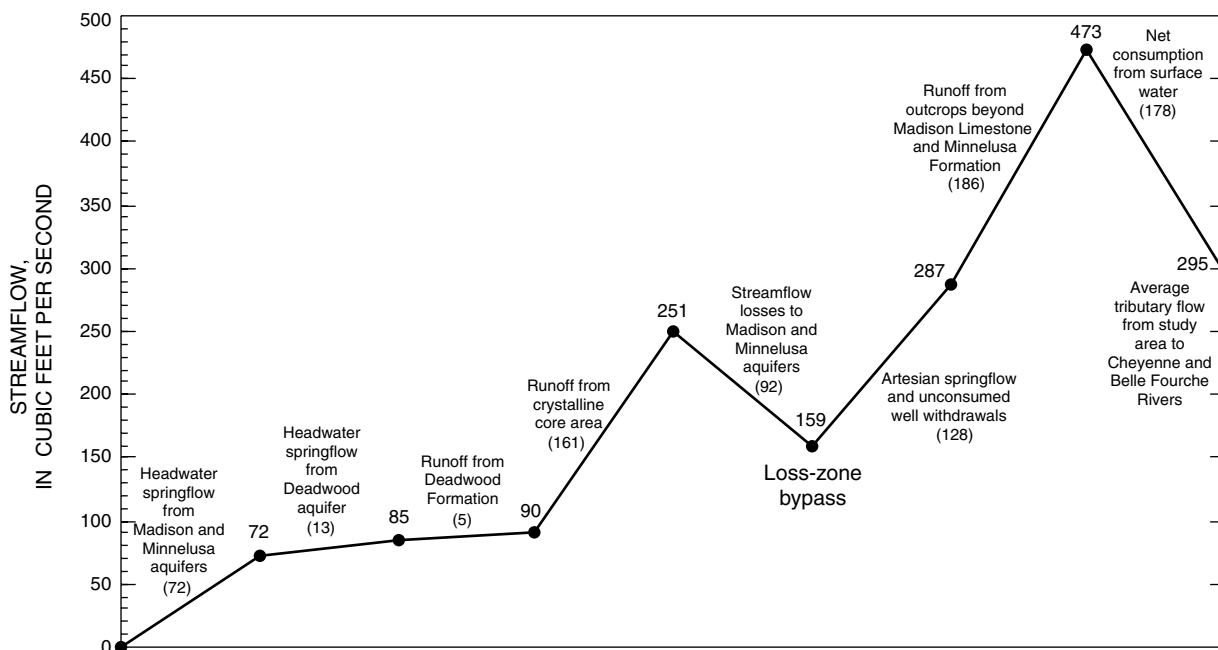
STREAMFLOW, IN CUBIC FEET PER SECOND

500
450
400
350
300
250
200
150
100
50
0

Headwater springflow from Madison and Minnelusa aquifers (72)

72

Headwater springflow from Deadwood aquifer (13)

85

Runoff from Deadwood Formation (5)

90

Runoff from crystalline core area (161)

251

Streamflow losses to Madison and Minnelusa aquifers (92)

159

Loss-zone bypass

Artesian springflow and unconsumed well withdrawals (128)

287

Runoff from outcrops beyond Madison Limestone and Minnelusa Formation (186)

473

Net consumption from surface water (178)

295

Average tributary flow from study area to Cheyenne and Belle Fourche Rivers